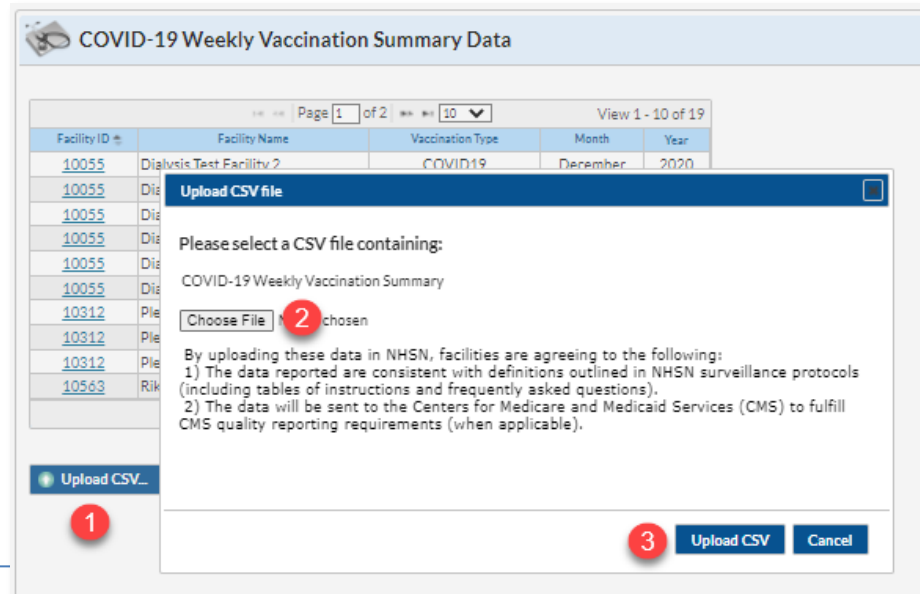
COVID-19 Weekly Vaccination Summary Data

Page 1 of 2 10
View 1 - 10 of 19

| Facility ID | Facility Name | Vaccination Type | Month | Year |
|---|---|---|---|---|
| 10055 | Dialysis Test Facility 2 | COVID19 | December | 2020 |
| 10055 | Dia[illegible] | | | |
| 10055 | Dia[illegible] | | | |
| 10055 | Dia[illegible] | | | |
| 10055 | Dia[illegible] | | | |
| 10055 | Dia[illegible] | | | |
| 10312 | Ple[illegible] | | | |
| 10312 | Ple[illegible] | | | |
| 10312 | Ple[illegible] | | | |
| 10563 | Rik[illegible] | | | |

Upload CSV...

1

Upload CSV file

Please select a CSV file containing:

COVID-19 Weekly Vaccination Summary

Choose File 2 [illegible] chosen

By uploading these data in NHSN, facilities are agreeing to the following:
1) The data reported are consistent with definitions outlined in NHSN surveillance protocols (including tables of instructions and frequently asked questions).
2) The data will be sent to the Centers for Medicare and Medicaid Services (CMS) to fulfill CMS quality reporting requirements (when applicable).

3 Upload CSV Cancel